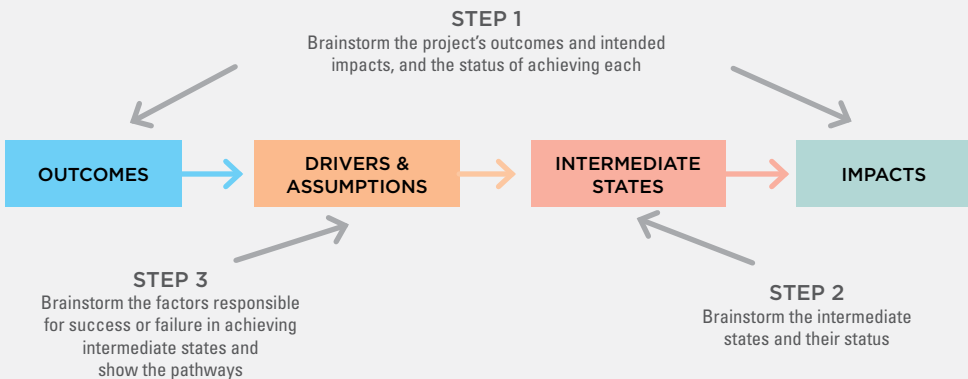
STEP 1
Brainstorm the project's outcomes and intended impacts, and the status of achieving each

OUTCOMES

DRIVERS & ASSUMPTIONS

INTERMEDIATE STATES

IMPACTS

STEP 3
Brainstorm the factors responsible for success or failure in achieving intermediate states and show the pathways

STEP 2
Brainstorm the intermediate states and their status